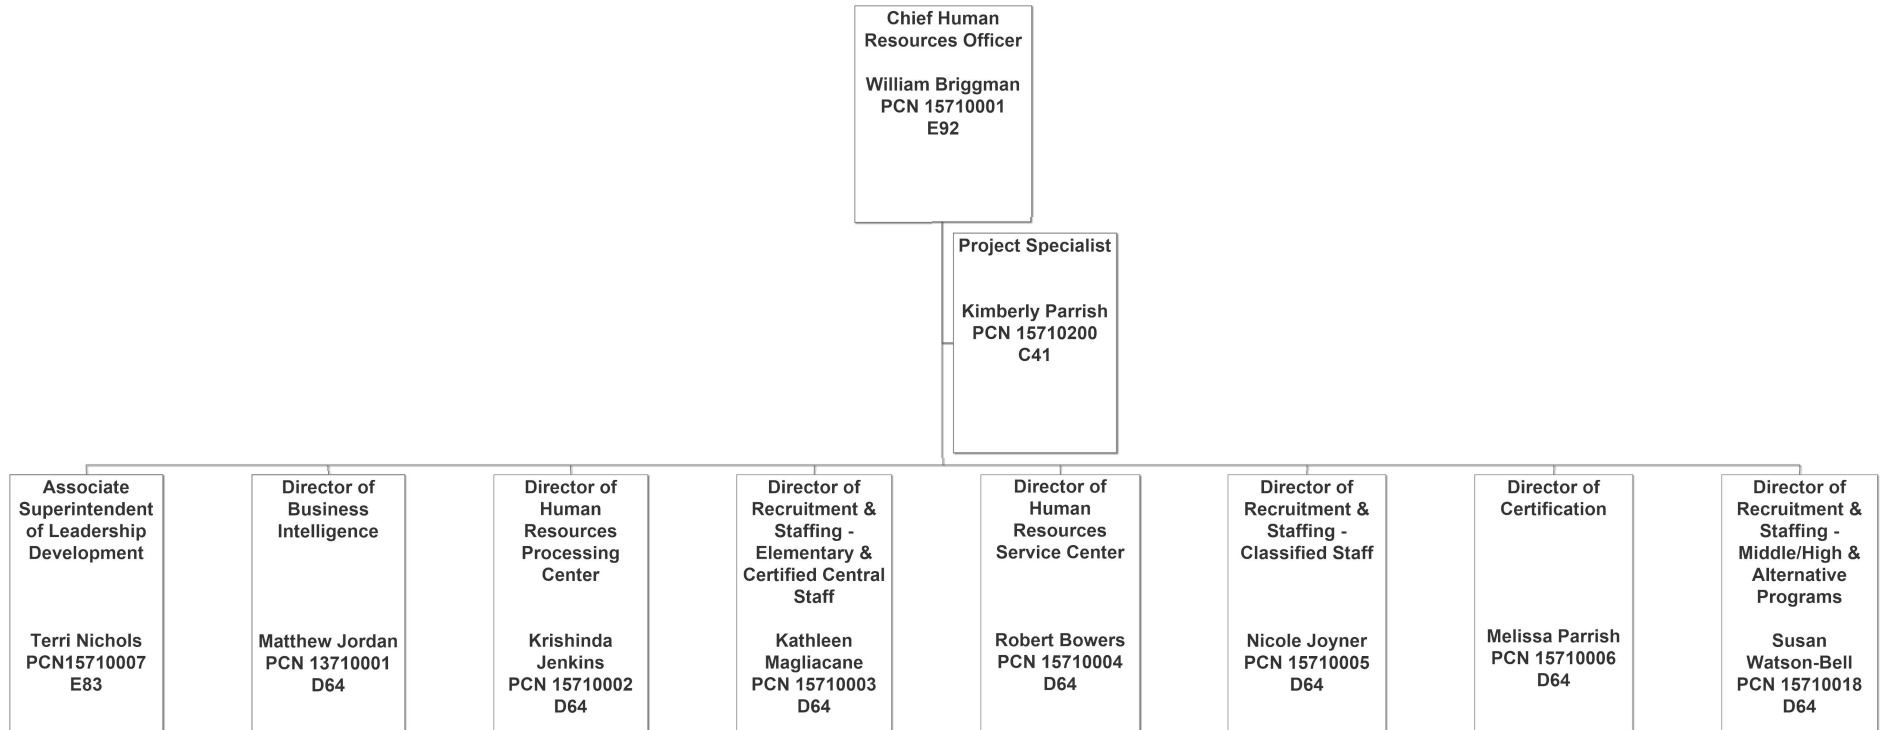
Chief Human Resources Officer

William Briggman
PCN 15710001
E92

Project Specialist

Kimberly Parrish
PCN 15710200
C41

Associate Superintendent of Leadership Development

Terri Nichols
PCN15710007
E83

Director of Business Intelligence

Matthew Jordan
PCN 13710001
D64

Director of Human Resources Processing Center

Krishinda Jenkins
PCN 15710002
D64

Director of Recruitment & Staffing - Elementary & Certified Central Staff

Kathleen Magliacane
PCN 15710003
D64

Director of Human Resources Service Center

Robert Bowers
PCN 15710004
D64

Director of Recruitment & Staffing - Classified Staff

Nicole Joyner
PCN 15710005
D64

Director of Certification

Melissa Parrish
PCN 15710006
D64

Director of Recruitment & Staffing - Middle/High & Alternative Programs

Susan Watson-Bell
PCN 15710018
D64